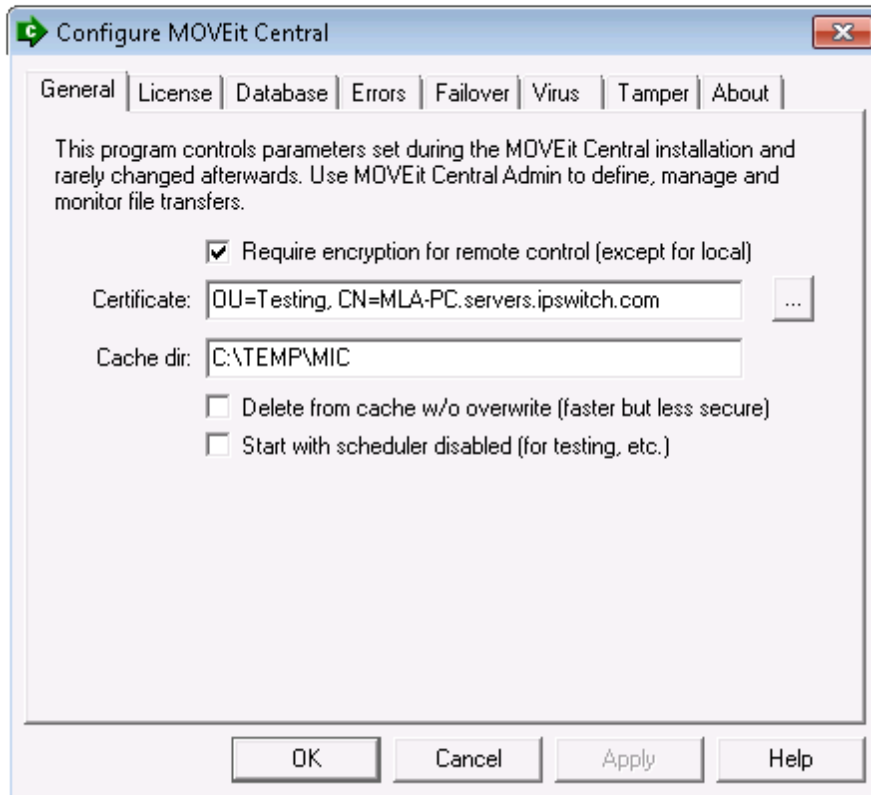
Configure MOVEit Central

General | License | Database | Errors | Failover | Virus | Tamper | About

This program controls parameters set during the MOVEit Central installation and rarely changed afterwards. Use MOVEit Central Admin to define, manage and monitor file transfers.

☑ Require encryption for remote control (except for local)

Certificate: OU=Testing, CN=MLA-PC.servers.ipswitch.com ...

Cache dir: C:\TEMP\MIC

☐ Delete from cache w/o overwrite (faster but less secure)

☐ Start with scheduler disabled (for testing, etc.)

OK Cancel Apply Help